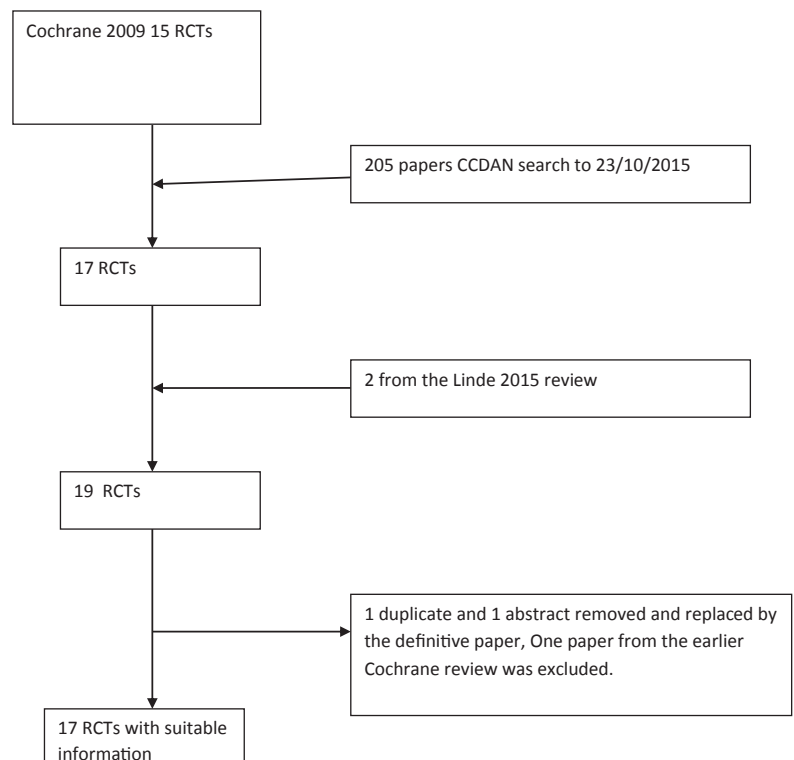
Cochrane 2009 15 RCTs

205 papers CCDAN search to 23/10/2015

17 RCTs

2 from the Linde 2015 review

19 RCTs

1 duplicate and 1 abstract removed and replaced by the definitive paper, One paper from the earlier Cochrane review was excluded.

17 RCTs with suitable information